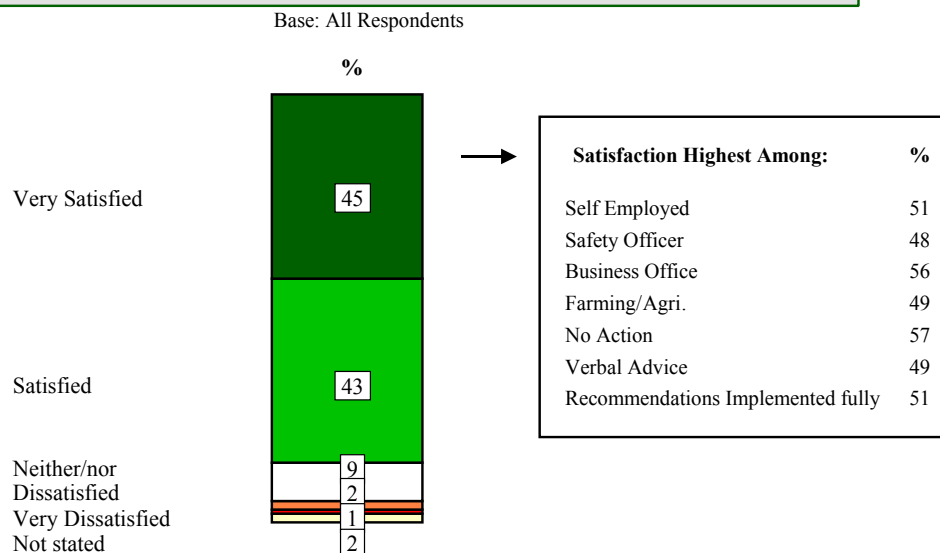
Base: All Respondents

%

Very Satisfied
45

Satisfied
43

Neither/nor
9
Dissatisfied
2
Very Dissatisfied
1
Not stated
2

| Satisfaction Highest Among: | % |
|---|---|
| Self Employed | 51 |
| Safety Officer | 48 |
| Business Office | 56 |
| Farming/Agri. | 49 |
| No Action | 57 |
| Verbal Advice | 49 |
| Recommendations Implemented fully | 51 |